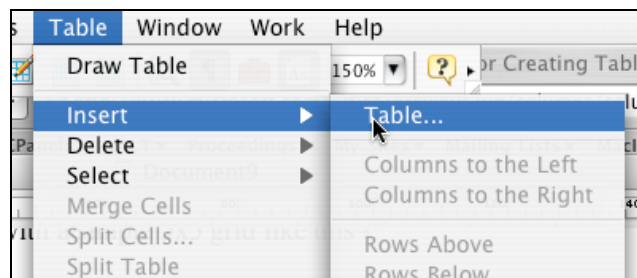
s Table Window Work Help

Draw Table
Insert
Delete
Select
Merge Cells
Split Cells...
Split Table

150%

r Creating Tabl

Table...
Columns to the Left
Columns to the Right
Rows Above
Rows Below

Document9